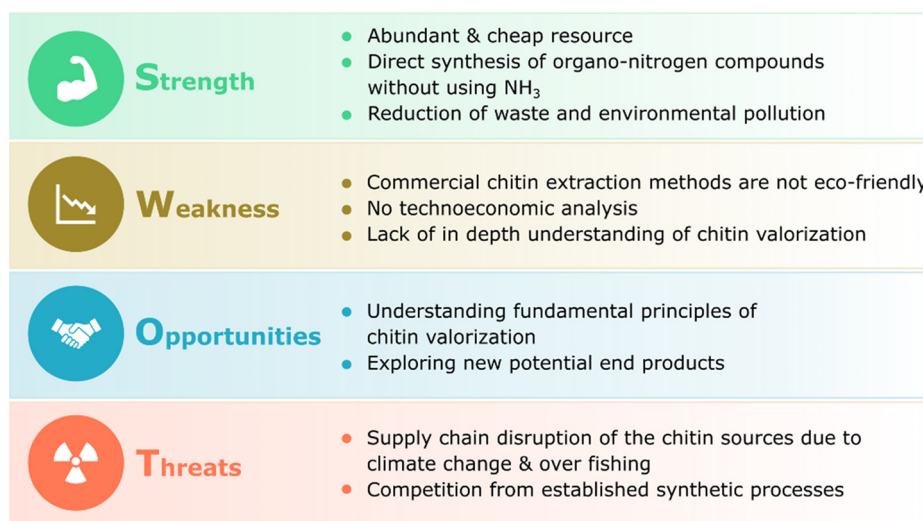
Strength

- Abundant & cheap resource
- Direct synthesis of organo-nitrogen compounds without using $NH_3$
- Reduction of waste and environmental pollution

Weakness

- Commercial chitin extraction methods are not eco-friendly
- No technoeconomic analysis
- Lack of in depth understanding of chitin valorization

Opportunities

- Understanding fundamental principles of chitin valorization
- Exploring new potential end products

Threats

- Supply chain disruption of the chitin sources due to climate change & over fishing
- Competition from established synthetic processes